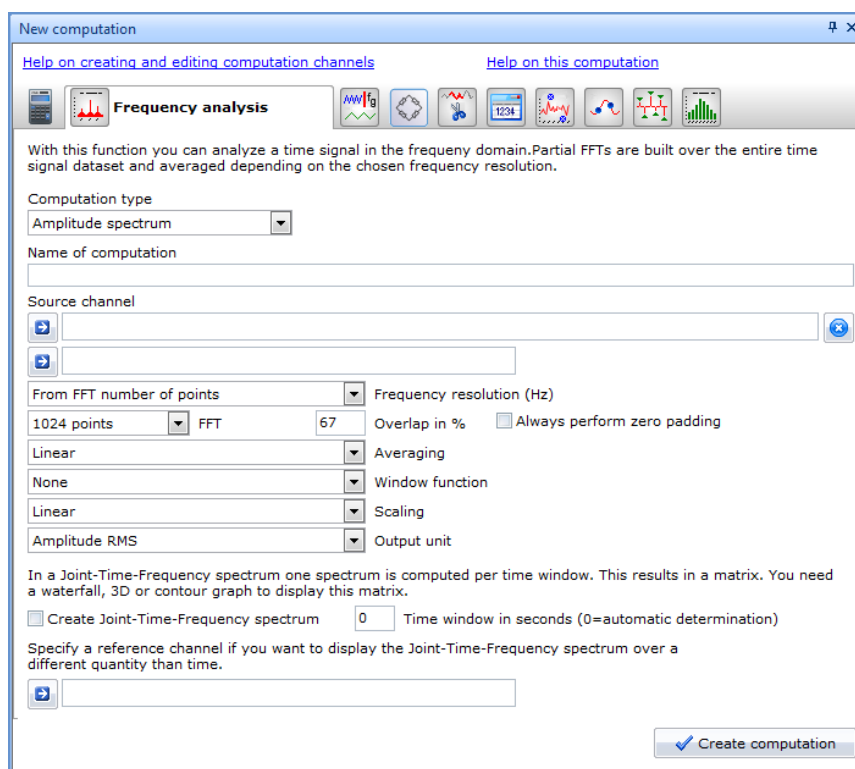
New computation

Help on creating and editing computation channels

Help on this computation

Frequency analysis

With this function you can analyze a time signal in the frequeny domain.Partial FFTs are built over the entire time signal dataset and averaged depending on the chosen frequency resolution.

Computation type

Amplitude spectrum

Name of computation

Source channel

From FFT number of points

Frequency resolution (Hz)

1024 points

FFT

67

Overlap in %

Always perform zero padding

Linear

Averaging

None

Window function

Linear

Scaling

Amplitude RMS

Output unit

In a Joint-Time-Frequency spectrum one spectrum is computed per time window. This results in a matrix. You need a waterfall, 3D or contour graph to display this matrix.

Create Joint-Time-Frequency spectrum

0

Time window in seconds (0=automatic determination)

Specify a reference channel if you want to display the Joint-Time-Frequency spectrum over a different quantity than time.

Create computation